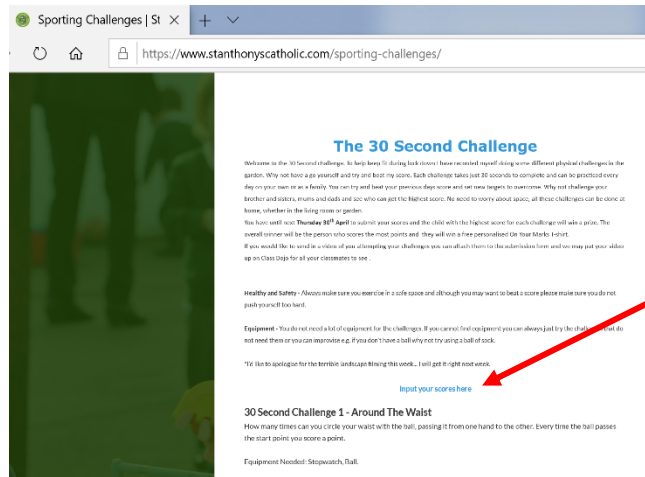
Sporting Challenges | St

https://www.stanthonyscatholic.com/sporting-challenges/

The 30 Second Challenge

Welcome to the 30 Second challenge. To help keep fit during lock down I have recorded myself doing some different physical challenges in the garden. Why not have a go yourself and try and beat my score. Each challenge takes just 30 seconds to complete and can be practiced every day on your own or as a family. You can try and beat your previous days score and set new targets to overcome. Why not challenge your brother and sisters, mums and dads and see who can get the highest score. No need to worry about space, all these challenges can be done at home, whether in the living room or garden.

You have until next Thursday 30th April to submit your scores and the child with the highest score for each challenge will win a prize. The overall winner will be the person who scores the most points and they will win a free personalised On Your Marks T-shirt.

If you would like to send in a video of you attempting your challenges you can attach them to the submission form and we may put your video up on Class Dojo for all your classmates to see.

Healthy and Safety - Always make sure you exercise in a safe space and although you may want to beat a score please make sure you do not push yourself too hard.

Equipment - You do not need a lot of equipment for the challenges. If you cannot find equipment you can always just try the challenges that do not need them or you can improvise e.g. if you don't have a ball why not try using a ball of sock.

*I'd like to apologise for the terrible landscape filming this week... I will get it right next week.

Input your scores here

30 Second Challenge 1 - Around The Waist

How many times can you circle your waist with the ball, passing it from one hand to the other. Every time the ball passes the start point you score a point.

Equipment Needed: Stopwatch, Ball.